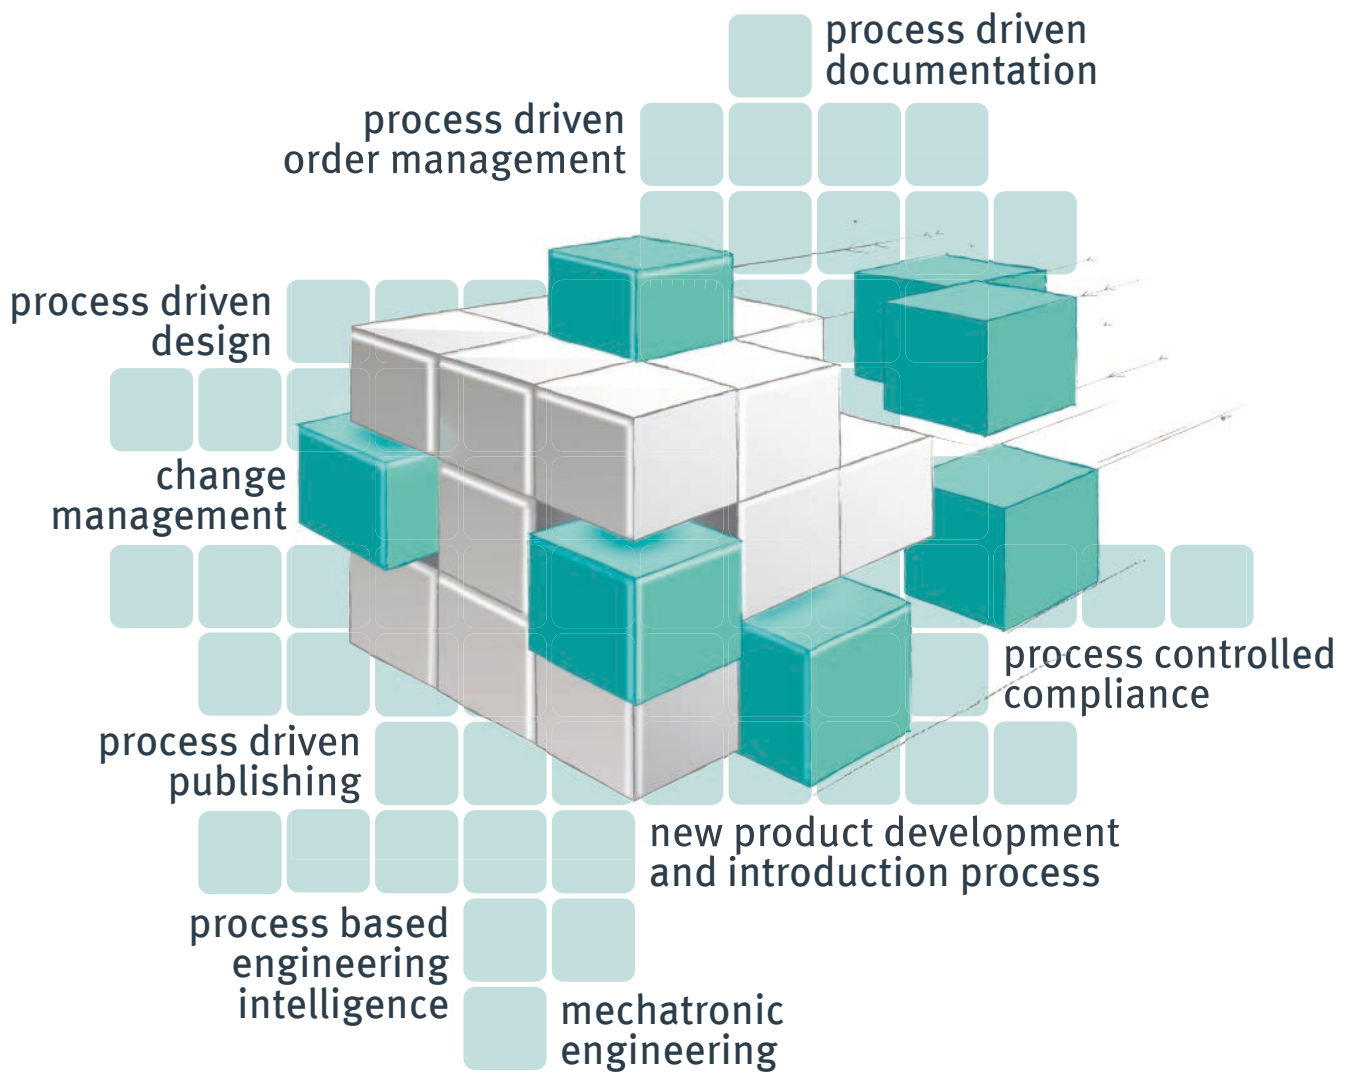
process driven documentation

process driven order management

process driven design

change management

process controlled compliance

process driven publishing

new product development and introduction process

process based engineering intelligence

mechatronic engineering